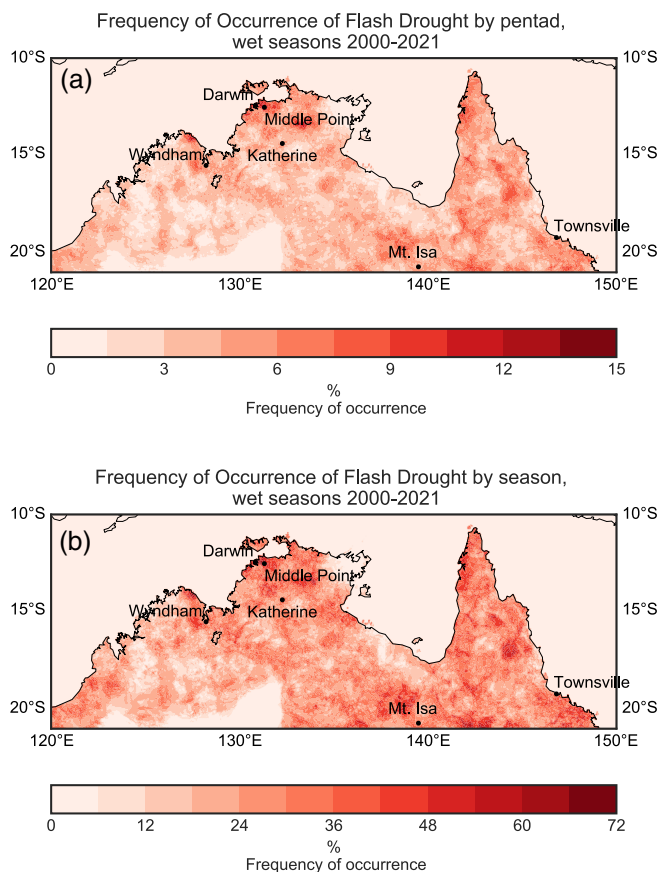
Frequency of Occurrence of Flash Drought by pentad, wet seasons 2000-2021

(a)

10°S
15°S
20°S
10°S
15°S
20°S

Darwin
Middle Point
Katherine
Wyndham
Townsville
Mt. Isa

120°E
130°E
140°E
150°E

0
3
6
9
12
15
%
Frequency of occurrence

Frequency of Occurrence of Flash Drought by season, wet seasons 2000-2021

(b)

10°S
15°S
20°S
10°S
15°S
20°S

Darwin
Middle Point
Katherine
Wyndham
Townsville
Mt. Isa

120°E
130°E
140°E
150°E

0
12
24
36
48
60
72
%
Frequency of occurrence